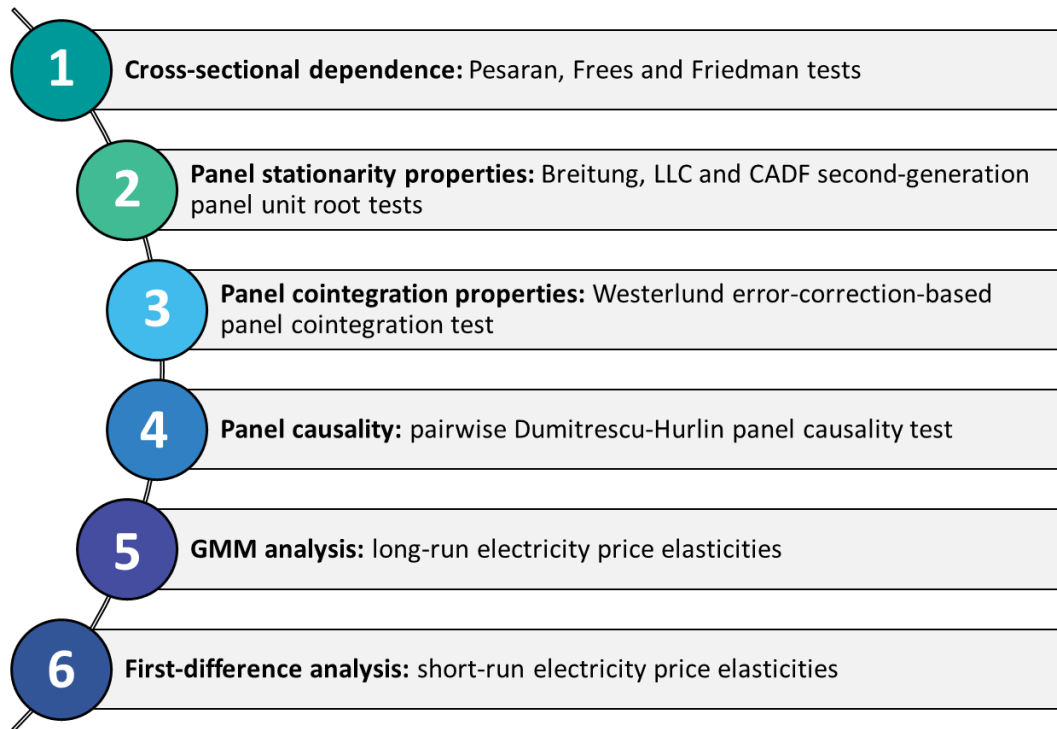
1 Cross-sectional dependence: Pesaran, Frees and Friedman tests

2 Panel stationarity properties: Breitung, LLC and CADF second-generation panel unit root tests

3 Panel cointegration properties: Westerlund error-correction-based panel cointegration test

4 Panel causality: pairwise Dumitrescu-Hurlin panel causality test

5 GMM analysis: long-run electricity price elasticities

6 First-difference analysis: short-run electricity price elasticities